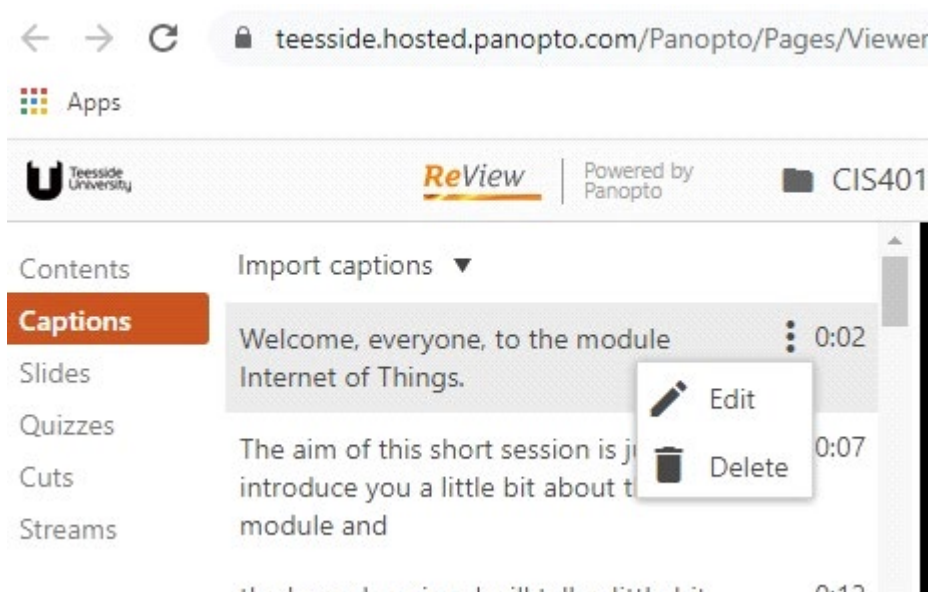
teesside.hosted.panopto.com/Panopto/Pages/Viewer

Apps

Teesside University

ReView

Powered by Panopto

CIS401

Contents

Captions

Slides

Quizzes

Cuts

Streams

Import captions ▼

Welcome, everyone, to the module Internet of Things.

0:02

Edit

Delete

The aim of this short session is ju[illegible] introduce you a little bit about t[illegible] module and

0:07

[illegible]